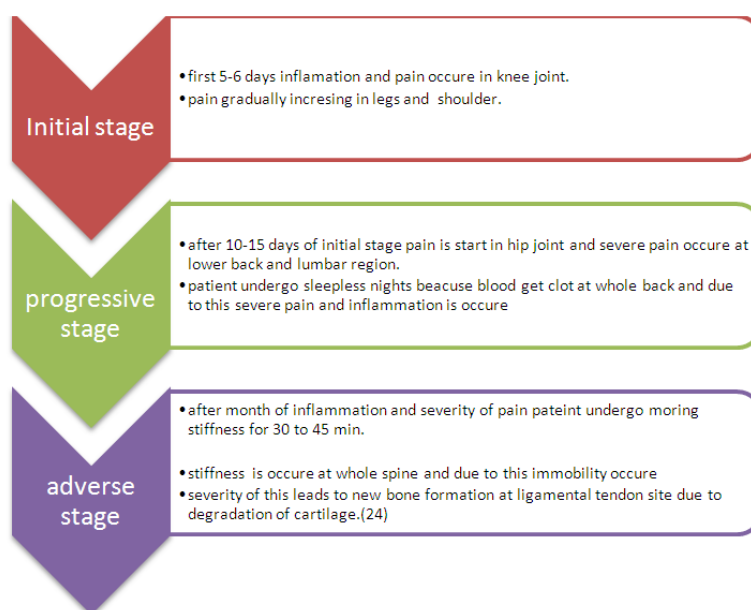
Initial stage

- first 5-6 days inflamation and pain occure in knee joint.
- pain gradually incresing in legs and shoulder.

progressive stage

- after 10-15 days of initial stage pain is start in hip joint and severe pain occure at lower back and lumbar region.
- patient undergo sleepless nights beacuse blood get clot at whole back and due to this severe pain and inflammation is occure

adverse stage

- after month of inflammation and severity of pain pateint undergo moring stiffness for 30 to 45 min.
- stiffness is occure at whole spine and due to this immobility occure
- severity of this leads to new bone formation at ligamental tendon site due to degradation of cartilage.(24)